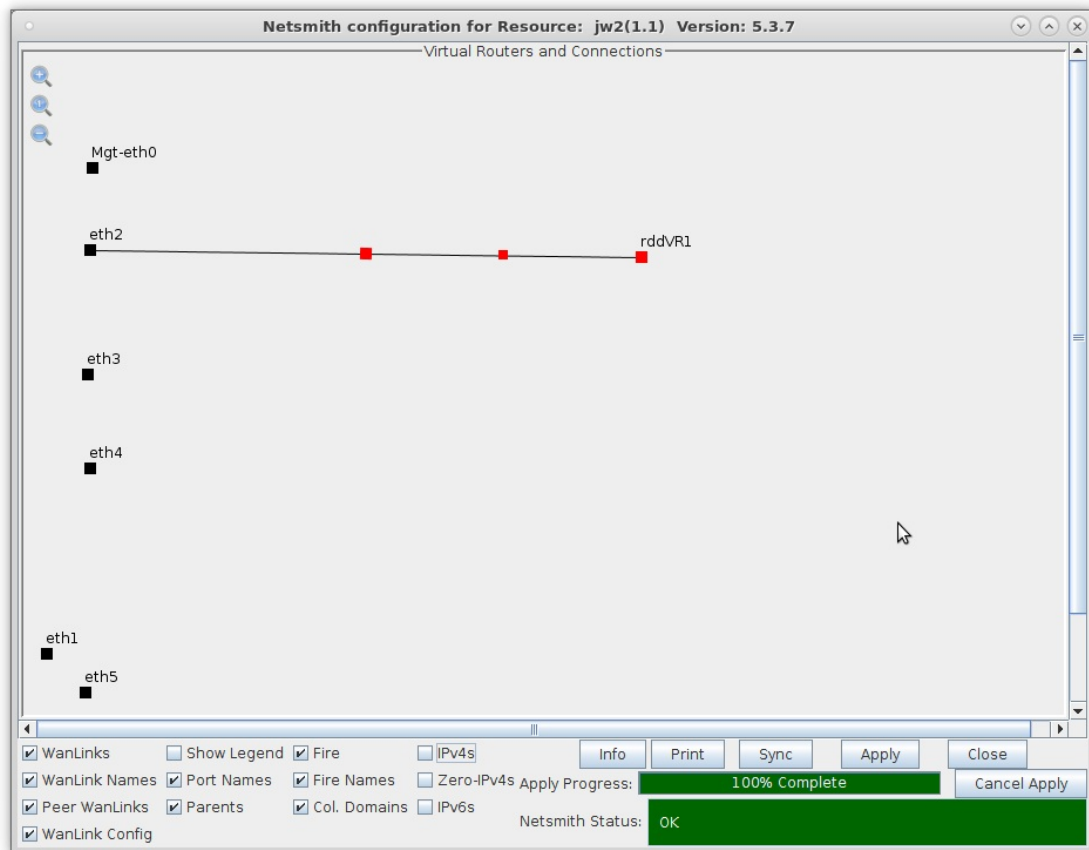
Netsmith configuration for Resource: jw2(1.1) Version: 5.3.7

Virtual Routers and Connections

Mgt-eth0

eth2

rddVR1

eth3

eth4

eth1

eth5

WanLinks
Show Legend
Fire
IPv4s
Info
Print
Sync
Apply
Close

WanLink Names
Port Names
Fire Names
Zero-IPv4s
Apply Progress:
100% Complete
Cancel Apply

Peer WanLinks
Parents
Col. Domains
IPv6s
Netsmith Status:
OK

WanLink Config